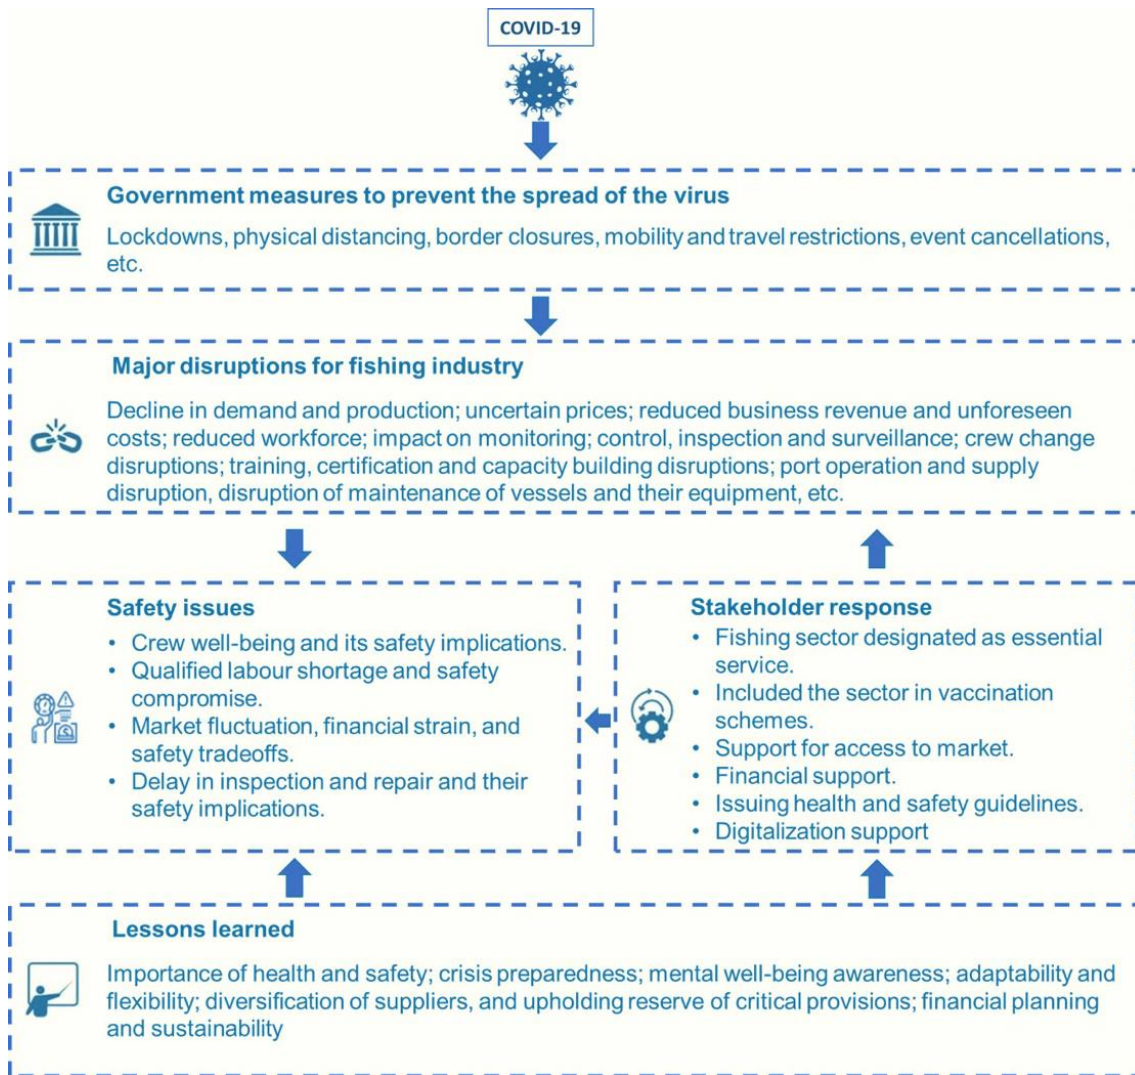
COVID-19

Government measures to prevent the spread of the virus

Lockdowns, physical distancing, border closures, mobility and travel restrictions, event cancellations, etc.

Major disruptions for fishing industry

Decline in demand and production; uncertain prices; reduced business revenue and unforeseen costs; reduced workforce; impact on monitoring; control, inspection and surveillance; crew change disruptions; training, certification and capacity building disruptions; port operation and supply disruption, disruption of maintenance of vessels and their equipment, etc.

Safety issues

- Crew well-being and its safety implications.
- Qualified labour shortage and safety compromise.
- Market fluctuation, financial strain, and safety tradeoffs.
- Delay in inspection and repair and their safety implications.

Stakeholder response

- Fishing sector designated as essential service.
- Included the sector in vaccination schemes.
- Support for access to market.
- Financial support.
- Issuing health and safety guidelines.
- Digitalization support

Lessons learned

Importance of health and safety; crisis preparedness; mental well-being awareness; adaptability and flexibility; diversification of suppliers, and upholding reserve of critical provisions; financial planning and sustainability